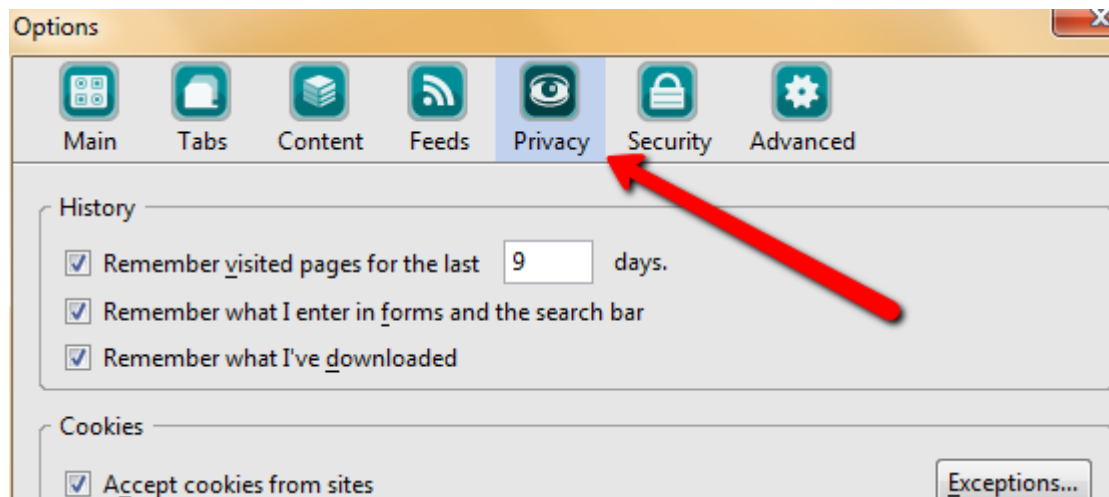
Options

Main Tabs Content Feeds Privacy Security Advanced

History

Remember visited pages for the last 9 days.

Remember what I enter in forms and the search bar

Remember what I've downloaded

Cookies

Accept cookies from sites

Exceptions...